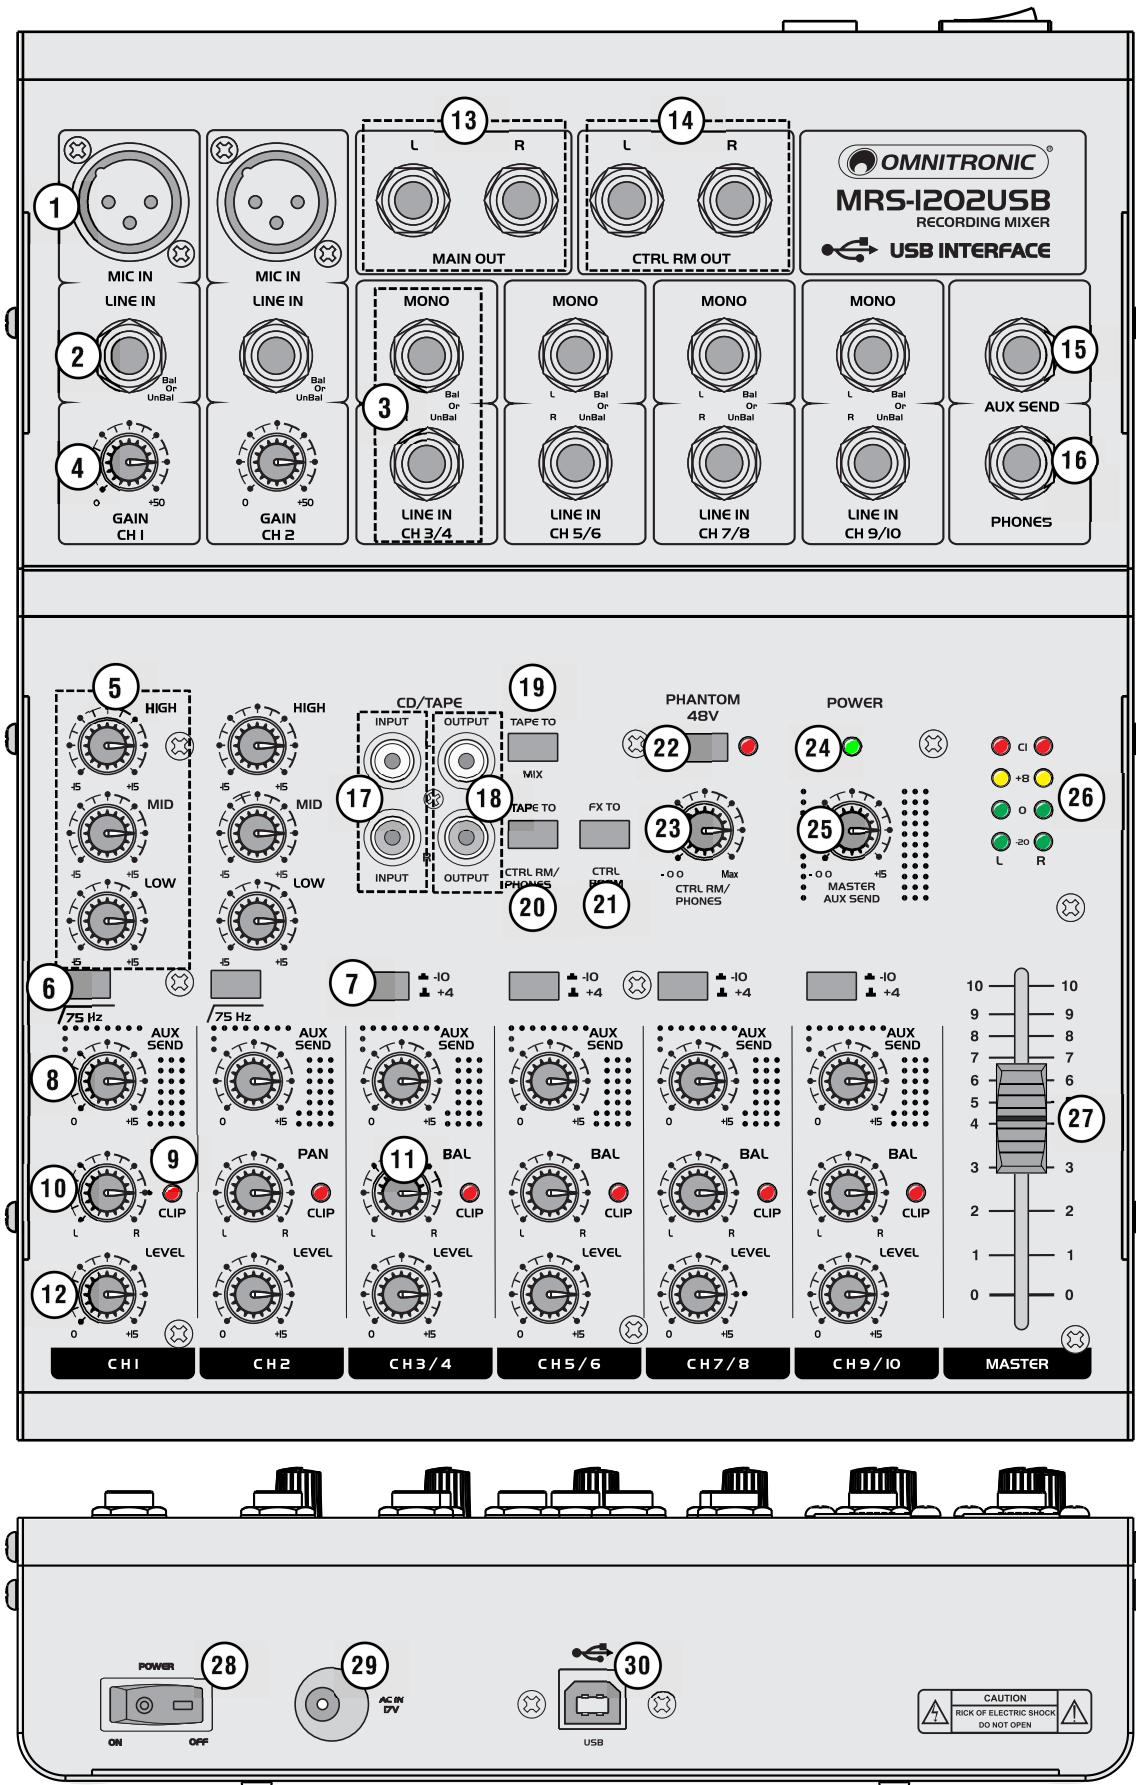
OMNITRONIC
MRS-1202USB
RECORDING MIXER
USB INTERFACE

13
L R
MAIN OUT

14
L R
CTRL RM OUT

1
MIC IN
MIC IN

LINE IN
2
Bal Or UnBal
LINE IN
Bal Or UnBal

4
0 +50
GAIN CH 1
0 +50
GAIN CH 2

MONO
3
L Bal Or UnBal
R
LINE IN CH 3/4

MONO
L Bal Or R UnBal
LINE IN CH 5/6

MONO
L Bal Or R UnBal
LINE IN CH 7/8

MONO
L Bal Or R UnBal
LINE IN CH 9/10

15
AUX SEND
16
PHONES

5
HIGH
-15 +15
MID
-15 +15
LOW
-15 +15

HIGH
-15 +15
MID
-15 +15
LOW
-15 +15

CD/TAPE
INPUT
17
INPUT
OUTPUT
18
OUTPUT

19
TAPE TO MIX
TAPE TO
CTRL RM/ PHONES
20
FX TO
CTRL ROOM
21

PHANTOM 48V
22

POWER
24

23
-oo Max
CTRL RM/ PHONES

25
-oo +15
MASTER AUX SEND

CI
+8
0
-20
L R
26

6
75 Hz
75 Hz

7
-10
+4
-10
+4
-10
+4
-10
+4

8
AUX SEND
0 +15
AUX SEND
0 +15
AUX SEND
0 +15
AUX SEND
0 +15
AUX SEND
0 +15
AUX SEND
0 +15

9
10
CLIP
L R
PAN
CLIP
L R
11
BAL
CLIP
L R
BAL
CLIP
L R
BAL
CLIP
L R
BAL
CLIP
L R

12
LEVEL
0 +15
LEVEL
0 +15
LEVEL
0 +15
LEVEL
0 +15
LEVEL
0 +15
LEVEL
0 +15

10 10
9 9
8 8
7 7
6 6
5 5
4 4
27
3 3
2 2
1 1
0 0

CH1
CH2
CH3/4
CH5/6
CH7/8
CH9/10
MASTER

POWER
28
ON OFF

29
AC IN 12V

30
USB

CAUTION
RICK OF ELECTRIC SHOCK
DO NOT OPEN